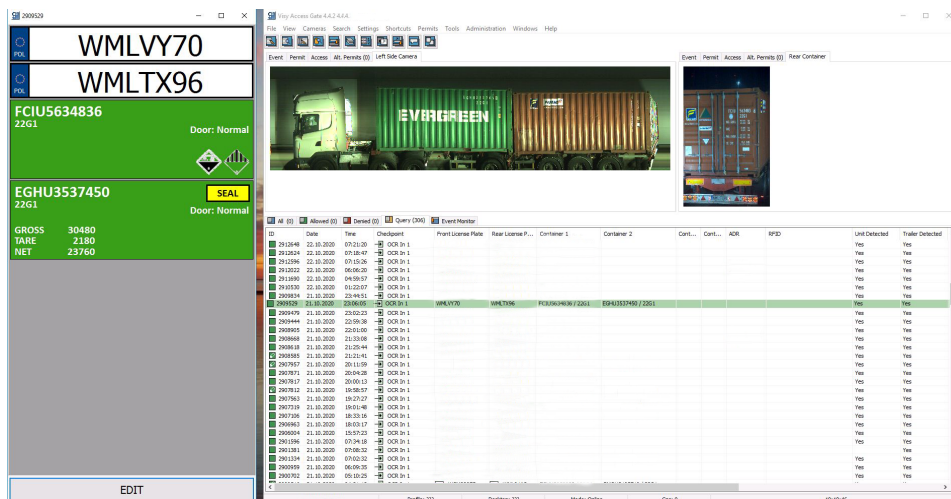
2909529

POL WMLVY70

POL WMLTX96

FCIU5634836
22G1
Door: Normal

EGHU3537450
22G1
SEAL
Door: Normal

GROSS 30480
TARE 2180
NET 23760

EDIT

Visy Access Gate 4.4.2 4.4.4
File View Cameras Search Settings Shortcuts Permits Tools Administration Windows Help

Event Permit Access Alt. Permits (0) Left Side Camera

EVERGREEN

Event Permit Access Alt. Permits (0) Rear Container

All (0) Allowed (0) Denied (0) Query (306) Event Monitor

| ID | Date | Time | Checkpoint | Front License Plate | Rear License P... | Container 1 | Container 2 | Cont... | Cont... | ADR | RFID | Unit Detected | Trailer Detected |
|---|---|---|---|---|---|---|---|---|---|---|---|---|---|
| 2912648 | 22.10.2020 | 07:21:20 | OCR In 1 | | | | | | | | | Yes | Yes |
| 2912624 | 22.10.2020 | 07:18:47 | OCR In 1 | | | | | | | | | Yes | Yes |
| 2912596 | 22.10.2020 | 07:15:26 | OCR In 1 | | | | | | | | | Yes | Yes |
| 2912022 | 22.10.2020 | 06:06:20 | OCR In 1 | | | | | | | | | Yes | Yes |
| 2911690 | 22.10.2020 | 04:59:57 | OCR In 1 | | | | | | | | | Yes | Yes |
| 2910530 | 22.10.2020 | 01:22:07 | OCR In 1 | | | | | | | | | Yes | Yes |
| 2909834 | 21.10.2020 | 23:44:51 | OCR In 1 | | | | | | | | | Yes | Yes |
| 2909529 | 21.10.2020 | 23:06:05 | OCR In 1 | WMLVY70 | WMLTX96 | FCIU5634836 / 22G1 | EGHU3537450 / 22G1 | | | | | Yes | Yes |
| 2909479 | 21.10.2020 | 23:02:23 | OCR In 1 | | | | | | | | | Yes | Yes |
| 2909444 | 21.10.2020 | 22:59:38 | OCR In 1 | | | | | | | | | Yes | Yes |
| 2908905 | 21.10.2020 | 22:01:00 | OCR In 1 | | | | | | | | | Yes | Yes |
| 2908668 | 21.10.2020 | 21:33:08 | OCR In 1 | | | | | | | | | Yes | Yes |
| 2908618 | 21.10.2020 | 21:25:44 | OCR In 1 | | | | | | | | | Yes | Yes |
| 2908585 | 21.10.2020 | 21:21:41 | OCR In 1 | | | | | | | | | Yes | Yes |
| 2907957 | 21.10.2020 | 20:11:59 | OCR In 1 | | | | | | | | | Yes | Yes |
| 2907871 | 21.10.2020 | 20:04:28 | OCR In 1 | | | | | | | | | Yes | Yes |
| 2907817 | 21.10.2020 | 20:00:13 | OCR In 1 | | | | | | | | | Yes | Yes |
| 2907812 | 21.10.2020 | 19:58:57 | OCR In 1 | | | | | | | | | Yes | Yes |
| 2907563 | 21.10.2020 | 19:27:27 | OCR In 1 | | | | | | | | | Yes | Yes |
| 2907319 | 21.10.2020 | 19:01:48 | OCR In 1 | | | | | | | | | Yes | Yes |
| 2907106 | 21.10.2020 | 18:33:16 | OCR In 1 | | | | | | | | | Yes | Yes |
| 2906963 | 21.10.2020 | 18:03:17 | OCR In 1 | | | | | | | | | Yes | Yes |
| 2906004 | 21.10.2020 | 15:57:23 | OCR In 1 | | | | | | | | | Yes | Yes |
| 2901596 | 21.10.2020 | 07:34:18 | OCR In 1 | | | | | | | | | Yes | Yes |
| 2901381 | 21.10.2020 | 07:08:32 | OCR In 1 | | | | | | | | | Yes | |
| 2901334 | 21.10.2020 | 07:02:32 | OCR In 1 | | | | | | | | | Yes | Yes |
| 2900959 | 21.10.2020 | 06:09:35 | OCR In 1 | | | | | | | | | Yes | Yes |
| 2900702 | 21.10.2020 | 05:10:25 | OCR In 1 | | | | | | | | | Yes | Yes |